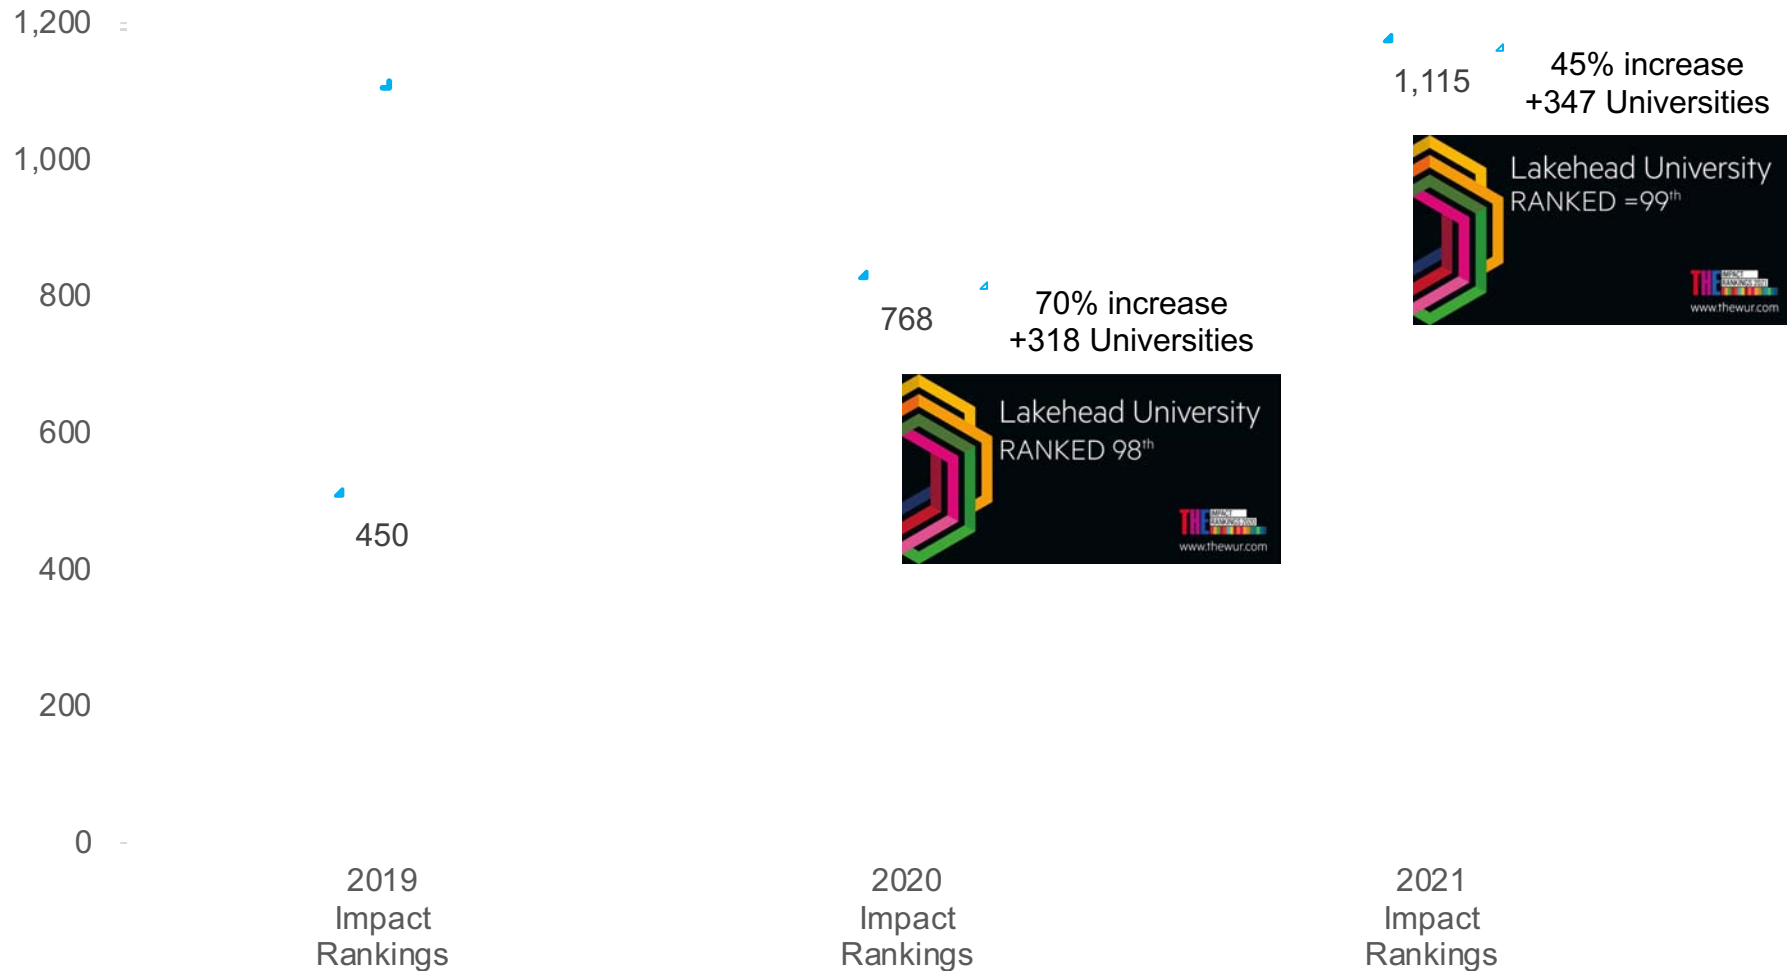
1,200
1,000
800
600
400
200
0

450

768

70% increase
+318 Universities

Lakehead University
RANKED 98$^{th}$
THE
www.thewur.com

1,115

45% increase
+347 Universities

Lakehead University
RANKED =99$^{th}$
THE
www.thewur.com

2019 Impact Rankings

2020 Impact Rankings

2021 Impact Rankings